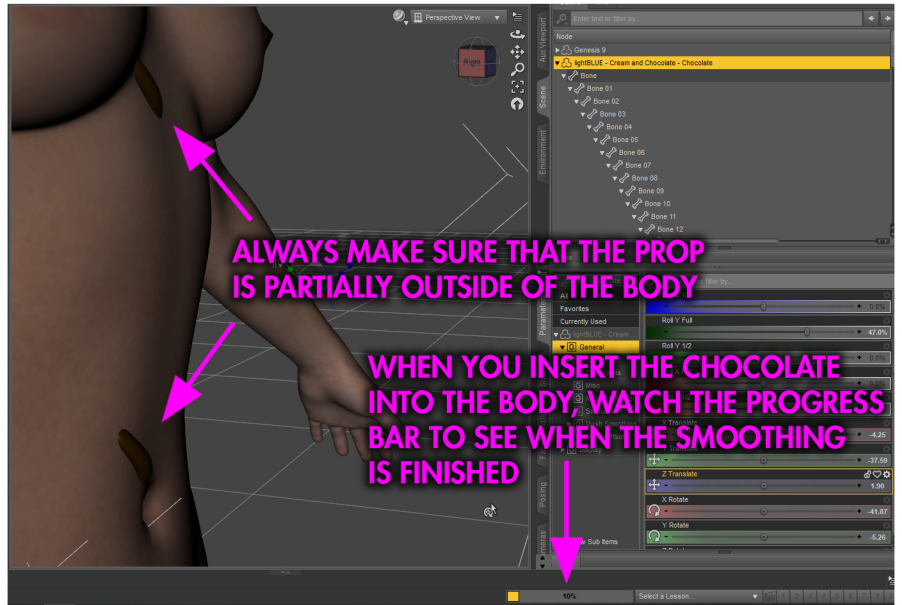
Perspective View

Aux Viewport
Scene
Environment
Parameters
Posing
Shaping

Enter text to filter by...
Node
Genesis 9
lightBLUE - Cream and Chocolate - Chocolate
Bone
Bone 01
Bone 02
Bone 03
Bone 04
Bone 05
Bone 06
Bone 07
Bone 08
Bone 09
Bone 10
Bone 11
Bone 12

ALWAYS MAKE SURE THAT THE PROP IS PARTIALLY OUTSIDE OF THE BODY

All
Favorites
Currently Used
lightBLUE - Cream
General
Misc

0.0%
Roll Y Full
47.0%
Roll Y 1/2
0.0%

WHEN YOU INSERT THE CHOCOLATE INTO THE BODY, WATCH THE PROGRESS BAR TO SEE WHEN THE SMOOTHING IS FINISHED

X Translate
-4.25
-37.59
Z Translate
1.90
X Rotate
-41.87
Y Rotate
-5.26

Sub Items

10%
Select a Lesson...